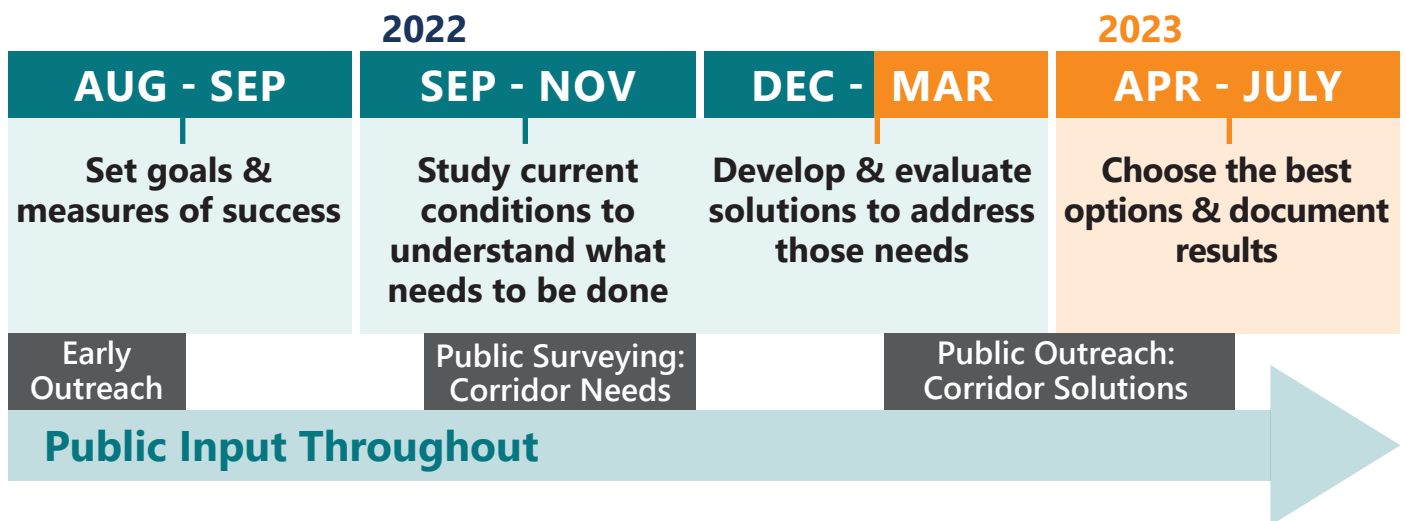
2022

2023

AUG - SEP

Set goals & measures of success

SEP - NOV

Study current conditions to understand what needs to be done

DEC - MAR

Develop & evaluate solutions to address those needs

APR - JULY

Choose the best options & document results

Early Outreach

Public Surveying: Corridor Needs

Public Outreach: Corridor Solutions

Public Input Throughout